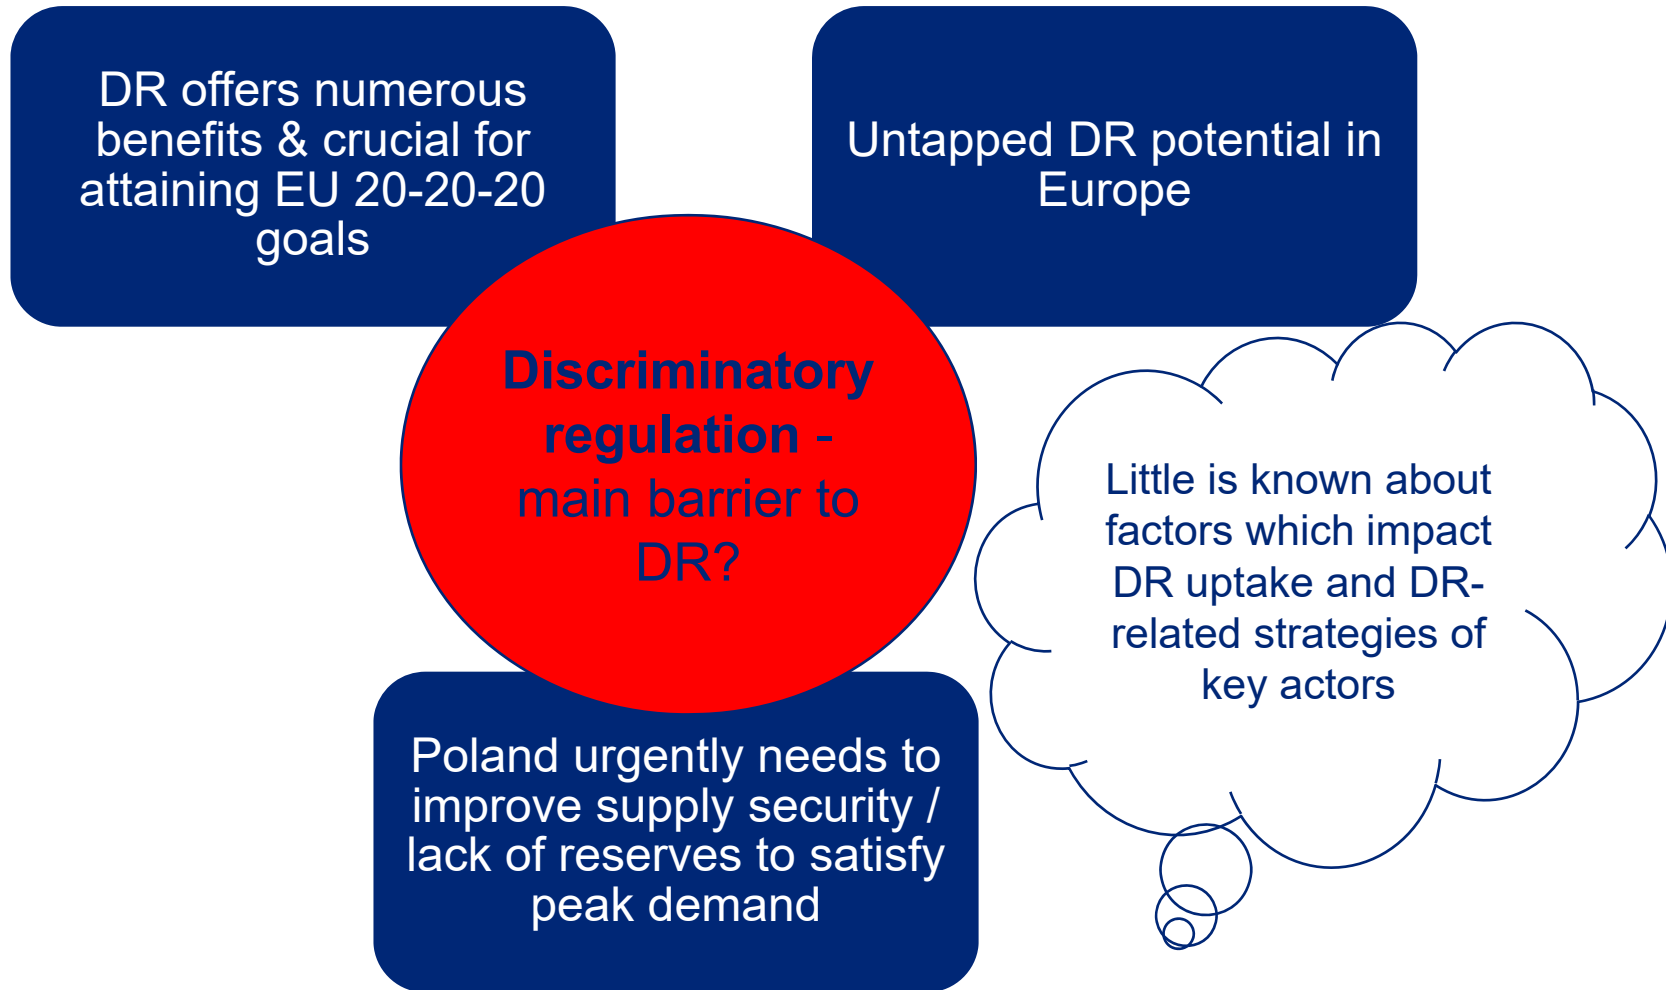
DR offers numerous benefits & crucial for attaining EU 20-20-20 goals

Untapped DR potential in Europe

Discriminatory regulation - main barrier to DR?

Little is known about factors which impact DR uptake and DR-related strategies of key actors

Poland urgently needs to improve supply security / lack of reserves to satisfy peak demand